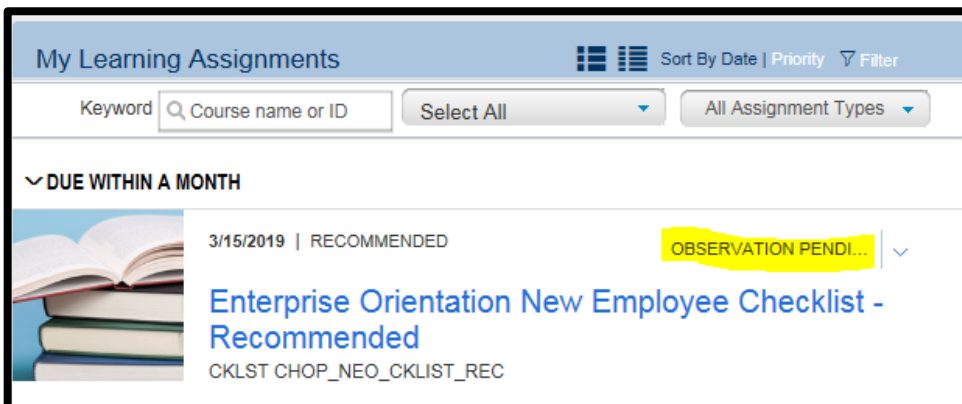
My Learning Assignments

Sort By Date | Priority Filter

Keyword Course name or ID

Select All

All Assignment Types

DUE WITHIN A MONTH

3/15/2019 | RECOMMENDED

OBSERVATION PENDI...

Enterprise Orientation New Employee Checklist - Recommended

CKLST CHOP_NEO_CKLIST_REC